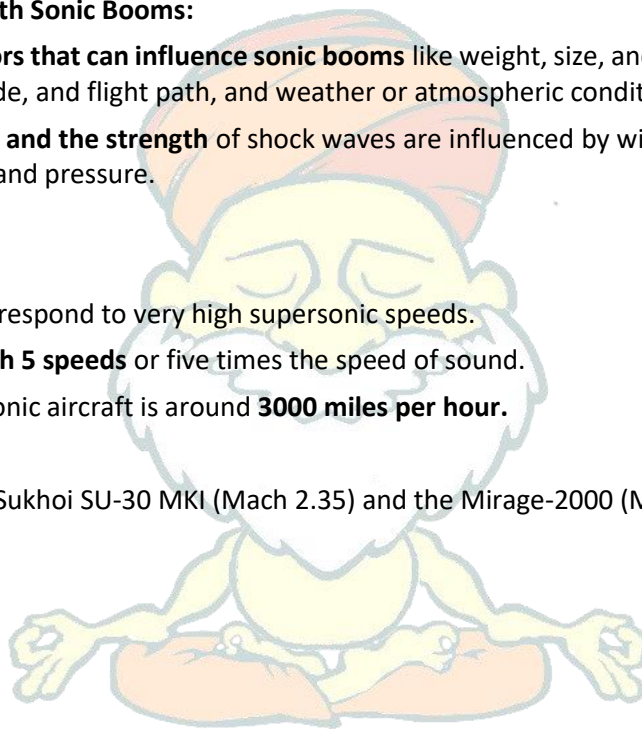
th Sonic Booms:

ors that can influence sonic booms like weight, size, and de, and flight path, and weather or atmospheric condit

and the strength of shock waves are influenced by wi and pressure.

respond to very high supersonic speeds.

h 5 speeds or five times the speed of sound.

onic aircraft is around 3000 miles per hour.

Sukhoi SU-30 MKI (Mach 2.35) and the Mirage-2000 (M